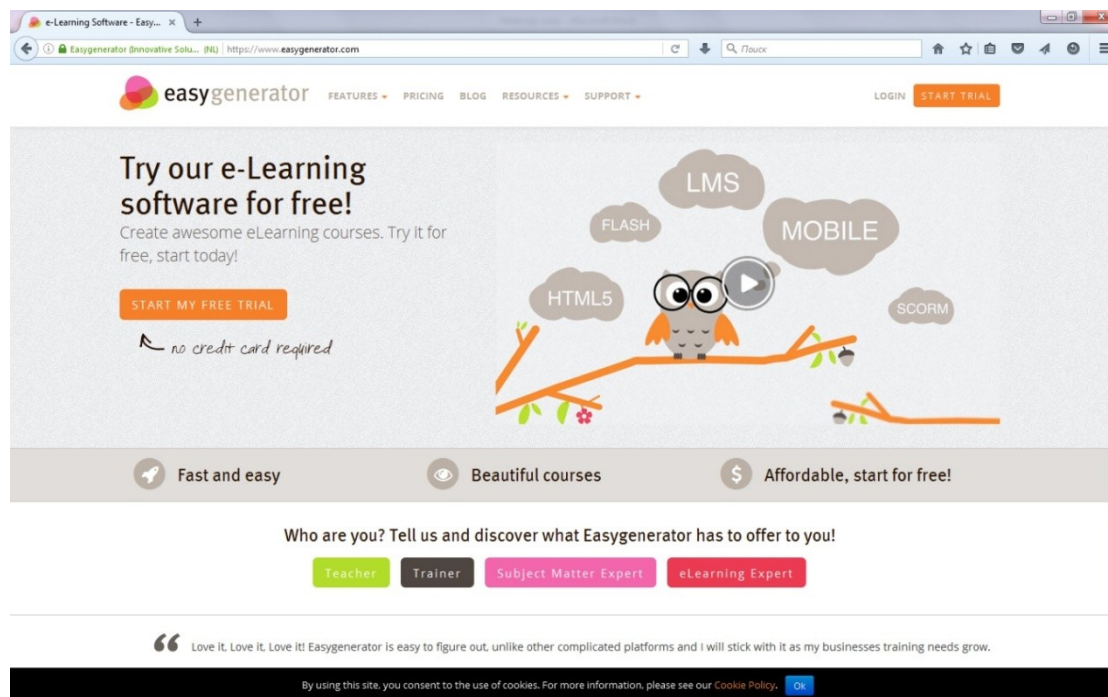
e-Learning Software - Easy... ×

Easygenerator (Innovative Solu... (NL) | https://www.easygenerator.com

Поиск

easygenerator FEATURES PRICING BLOG RESOURCES SUPPORT

LOGIN START TRIAL

Try our e-Learning software for free!

Create awesome eLearning courses. Try it for free, start today!

START MY FREE TRIAL

no credit card required

LMS

FLASH

MOBILE

HTML5

SCORM

Fast and easy

Beautiful courses

Affordable, start for free!

Who are you? Tell us and discover what Easygenerator has to offer to you!

Teacher Trainer Subject Matter Expert eLearning Expert

Love it, Love it, Love it! Easygenerator is easy to figure out, unlike other complicated platforms and I will stick with it as my businesses training needs grow.

By using this site, you consent to the use of cookies. For more information, please see our Cookie Policy. Ok